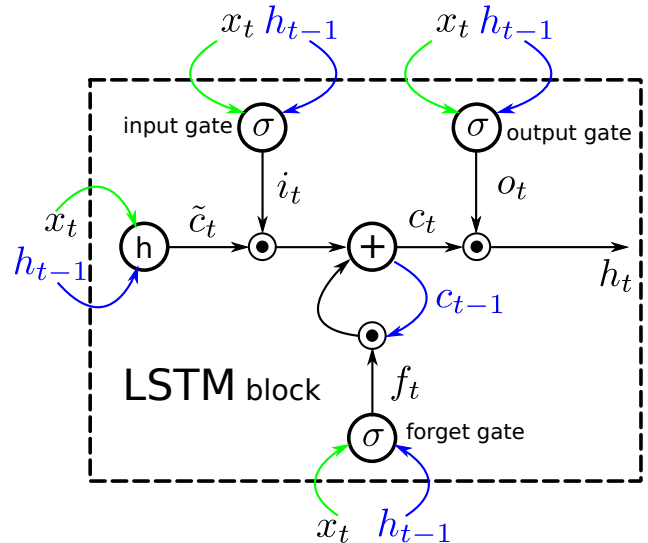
$x_t$ $h_{t-1}$

$x_t$ $h_{t-1}$

input gate $\sigma$

$\sigma$ output gate

$i_t$

$o_t$

$x_t$

$\tilde{c}_t$

$c_t$

h

$\odot$

$+$

$\odot$

$h_{t-1}$

$h_t$

$c_{t-1}$

$\odot$

LSTM block

$f_t$

$\sigma$ forget gate

$x_t$ $h_{t-1}$